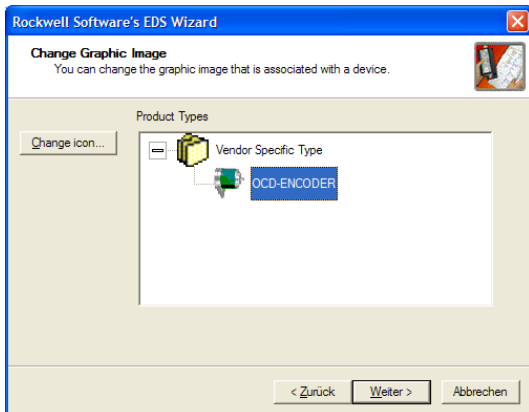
Rockwell Software's EDS Wizard

Change Graphic Image
You can change the graphic image that is associated with a device.

Product Types

Change icon...

Vendor Specific Type

OCD-ENCODER

< Zurück
Weiter >
Abbrechen